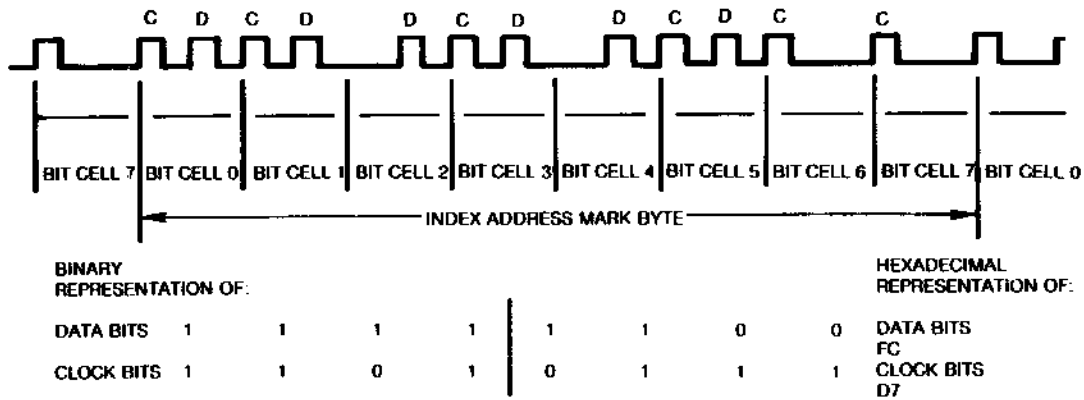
C D C D D C D D C D C C

BIT CELL 7 BIT CELL 0 BIT CELL 1 BIT CELL 2 BIT CELL 3 BIT CELL 4 BIT CELL 5 BIT CELL 6 BIT CELL 7 BIT CELL 0

INDEX ADDRESS MARK BYTE

BINARY REPRESENTATION OF:

HEXADECIMAL REPRESENTATION OF:

| | | | | | | | | | |
|---|---|---|---|---|---|---|---|---|---|
| DATA BITS | 1 | 1 | 1 | 1 | 1 | 1 | 0 | 0 | DATA BITS FC |
| CLOCK BITS | 1 | 1 | 0 | 1 | 0 | 1 | 1 | 1 | CLOCK BITS D7 |